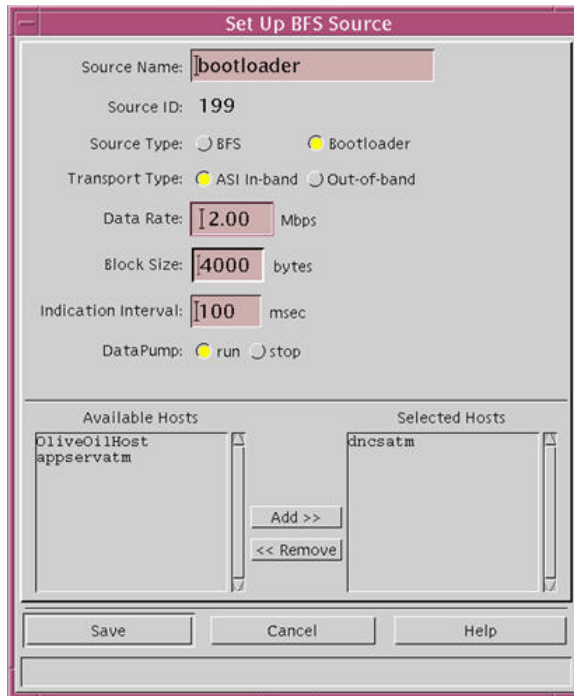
Set Up BFS Source

Source Name: bootloader

Source ID: 199

Source Type: BFS Bootloader

Transport Type: ASI In-band Out-of-band

Data Rate: 2.00 Mbps

Block Size: 4000 bytes

Indication Interval: 100 msec

DataPump: run stop

Available Hosts

OliveOilHost
appservatm

Add >>

<< Remove

Selected Hosts

dncsatm

Save

Cancel

Help